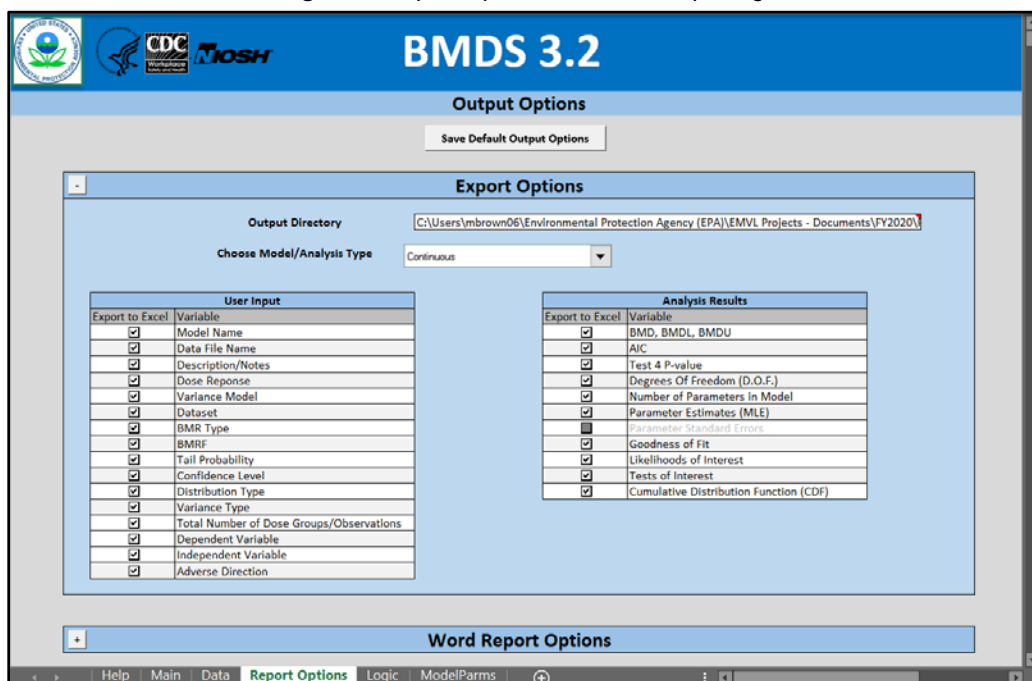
CDC Workplace Safety and Health NIOSH

BMDS 3.2

Output Options

Save Default Output Options

-

Export Options

Output Directory C:\Users\mbrown06\Environmental Protection Agency (EPA)\EMVL Projects - Documents\FY2020\

Choose Model/Analysis Type Continuous

| User Input | |
|---|---|
| Export to Excel | Variable |
| ☑ | Model Name |
| ☑ | Data File Name |
| ☑ | Description/Notes |
| ☑ | Dose Reponse |
| ☑ | Variance Model |
| ☑ | Dataset |
| ☑ | BMR Type |
| ☑ | BMRF |
| ☑ | Tail Probability |
| ☑ | Confidence Level |
| ☑ | Distribution Type |
| ☑ | Variance Type |
| ☑ | Total Number of Dose Groups/Observations |
| ☑ | Dependent Variable |
| ☑ | Independent Variable |
| ☑ | Adverse Direction |

| Analysis Results | |
|---|---|
| Export to Excel | Variable |
| ☑ | BMD, BMDL, BMDU |
| ☑ | AIC |
| ☑ | Test 4 P-value |
| ☑ | Degrees Of Freedom (D.O.F.) |
| ☑ | Number of Parameters in Model |
| ☑ | Parameter Estimates (MLE) |
| ■ | Parameter Standard Errors |
| ☑ | Goodness of Fit |
| ☑ | Likelihoods of Interest |
| ☑ | Tests of Interest |
| ☑ | Cumulative Distribution Function (CDF) |

+

Word Report Options

Help | Main | Data | Report Options | Logic | ModelParms | ⊕